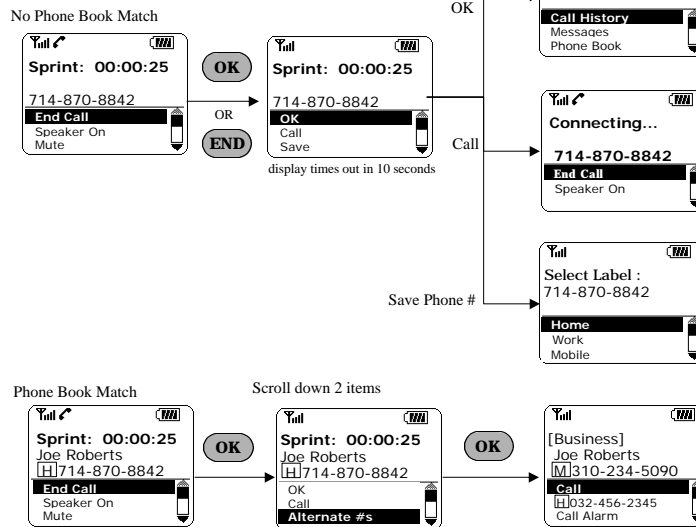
No Phone Book Match

OK

Call History
Messages
Phone Book

Sprint: 00:00:25

714-870-8842
End Call
Speaker On
Mute

OK

OR

END

Sprint: 00:00:25

714-870-8842
OK
Call
Save

display times out in 10 seconds

Call

Connecting...

714-870-8842
End Call
Speaker On

Save Phone #

Select Label :
714-870-8842

Home
Work
Mobile

Phone Book Match

Sprint: 00:00:25
Joe Roberts
H 714-870-8842
End Call
Speaker On
Mute

OK

Scroll down 2 items

Sprint: 00:00:25
Joe Roberts
H 714-870-8842
OK
Call
Alternate #s

OK

[Business]
Joe Roberts
M 310-234-5090
Call
H 032-456-2345
Call Alarm